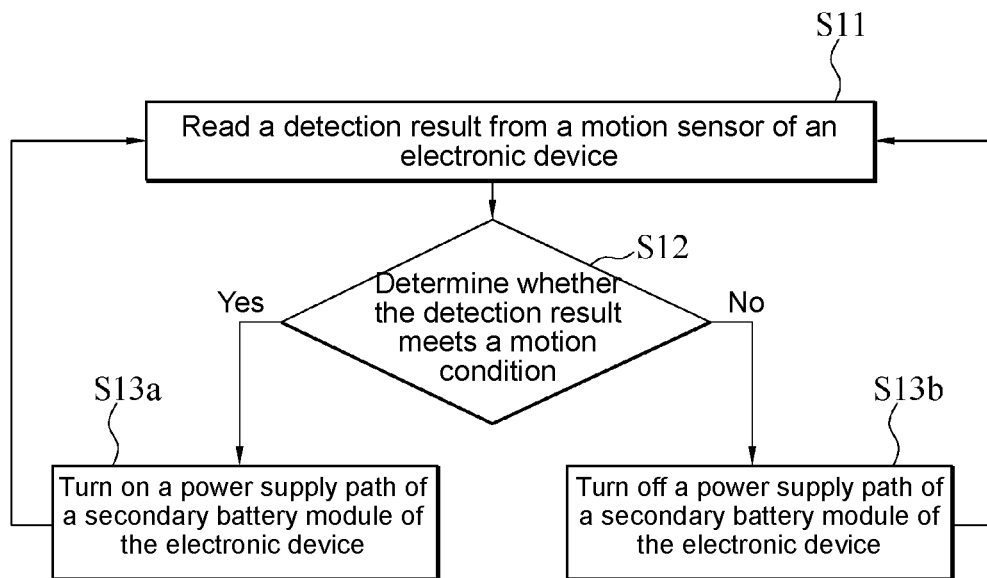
S11

Read a detection result from a motion sensor of an electronic device

S12

Determine whether the detection result meets a motion condition

Yes

No

S13a

Turn on a power supply path of a secondary battery module of the electronic device

S13b

Turn off a power supply path of a secondary battery module of the electronic device